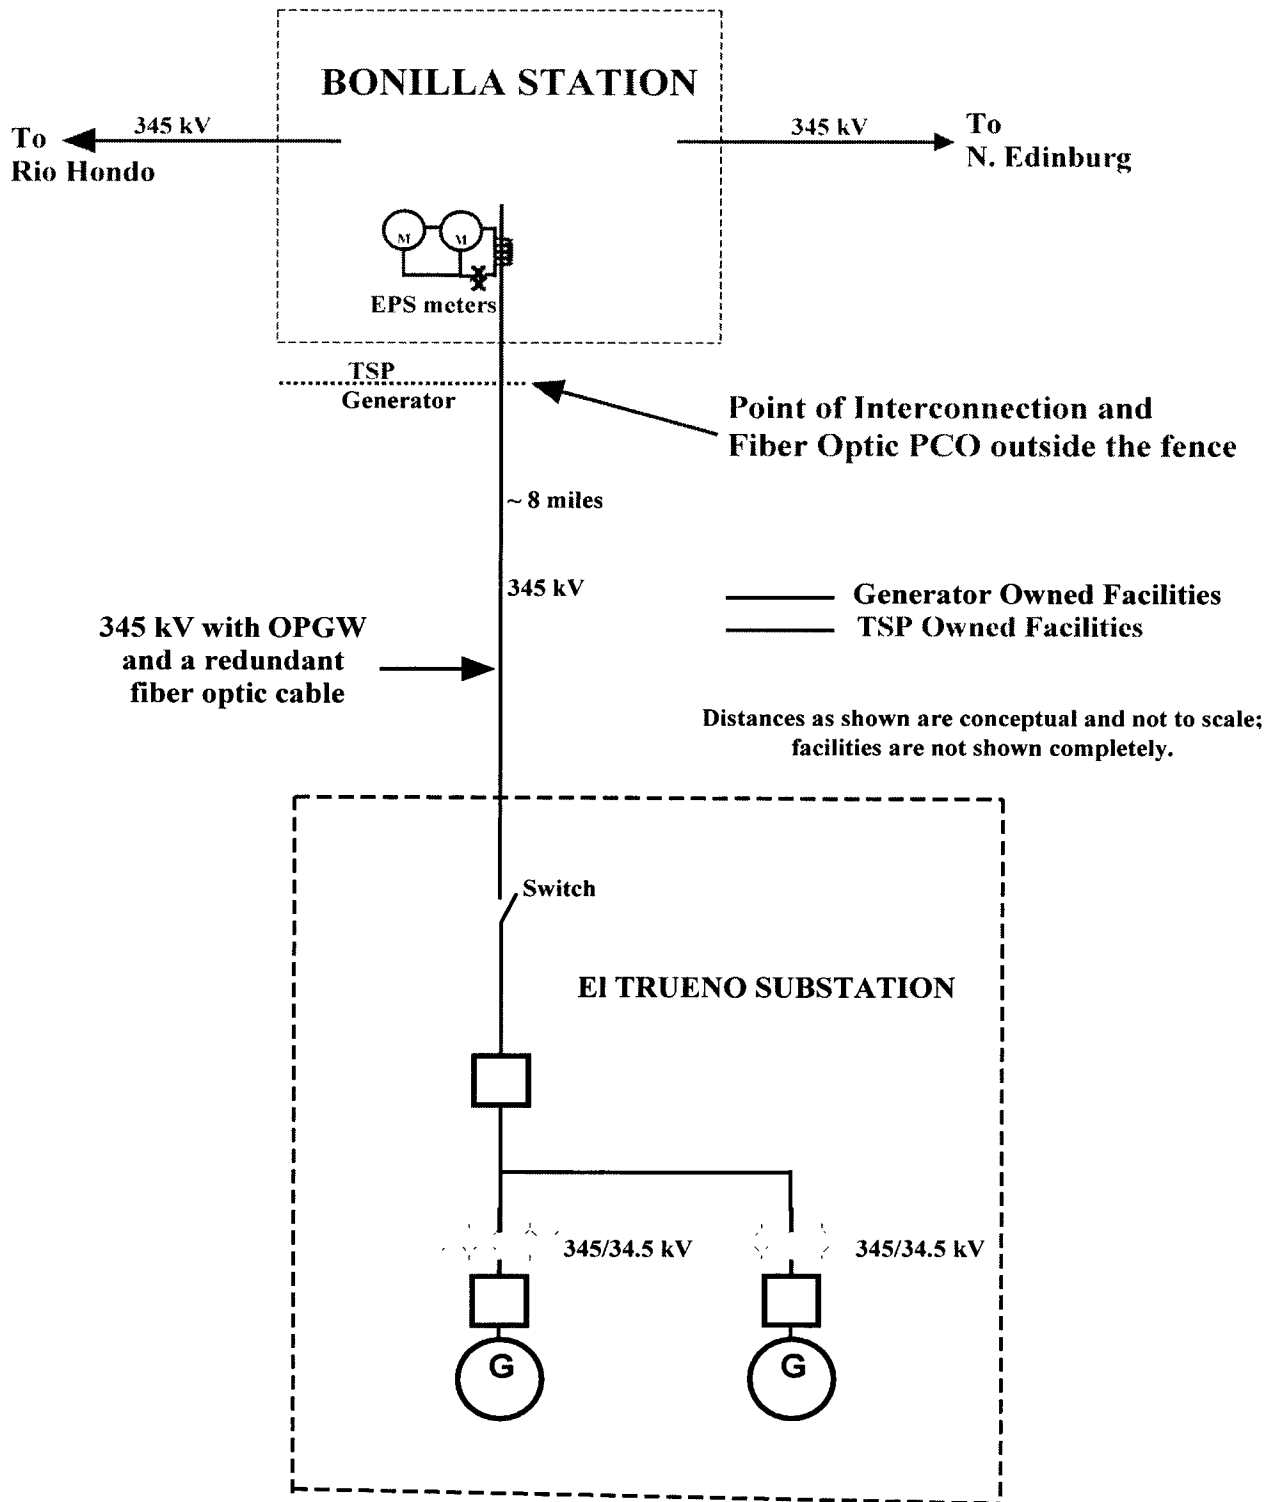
BONILLA STATION

To Rio Hondo

345 kV

345 kV

To N. Edinburg

M

M

EPS meters

TSP

Generator

Point of Interconnection and Fiber Optic PCO outside the fence

~ 8 miles

345 kV

Generator Owned Facilities

TSP Owned Facilities

345 kV with OPGW and a redundant fiber optic cable

Distances as shown are conceptual and not to scale; facilities are not shown completely.

Switch

El TRUENO SUBSTATION

345/34.5 kV

345/34.5 kV

G

G